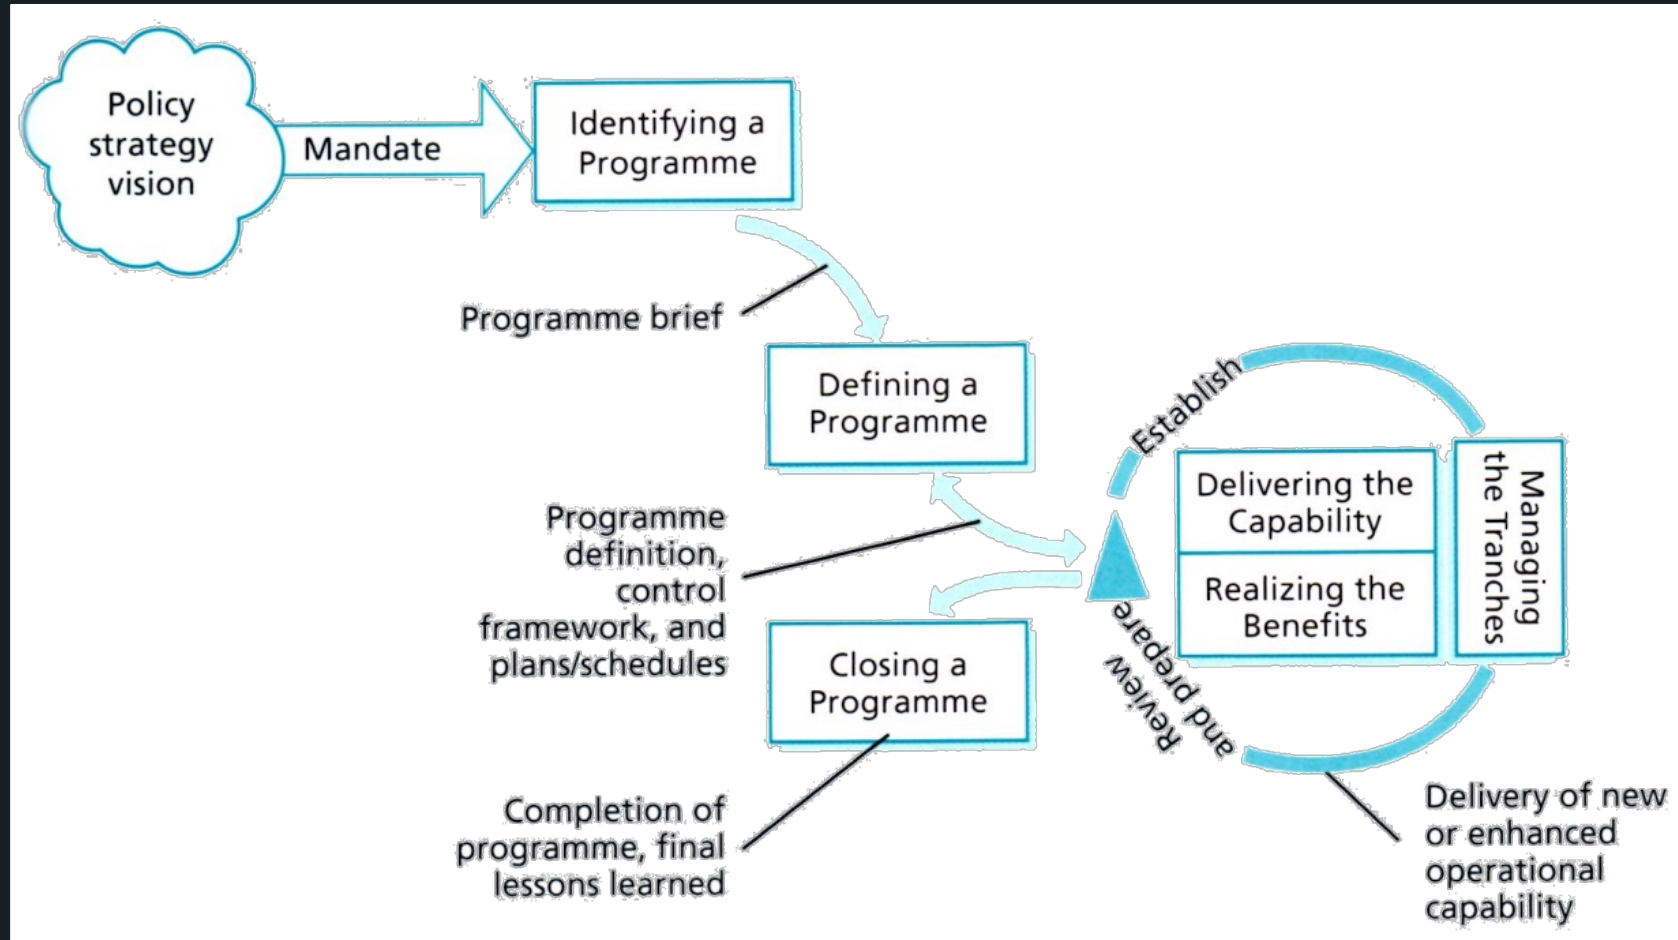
Policy strategy vision

Mandate

Identifying a Programme

Programme brief

Defining a Programme

Establish

Delivering the Capability

Realizing the Benefits

Managing the Tranches

Programme definition, control framework, and plans/schedules

Closing a Programme

Review and prepare

Completion of programme, final lessons learned

Delivery of new or enhanced operational capability